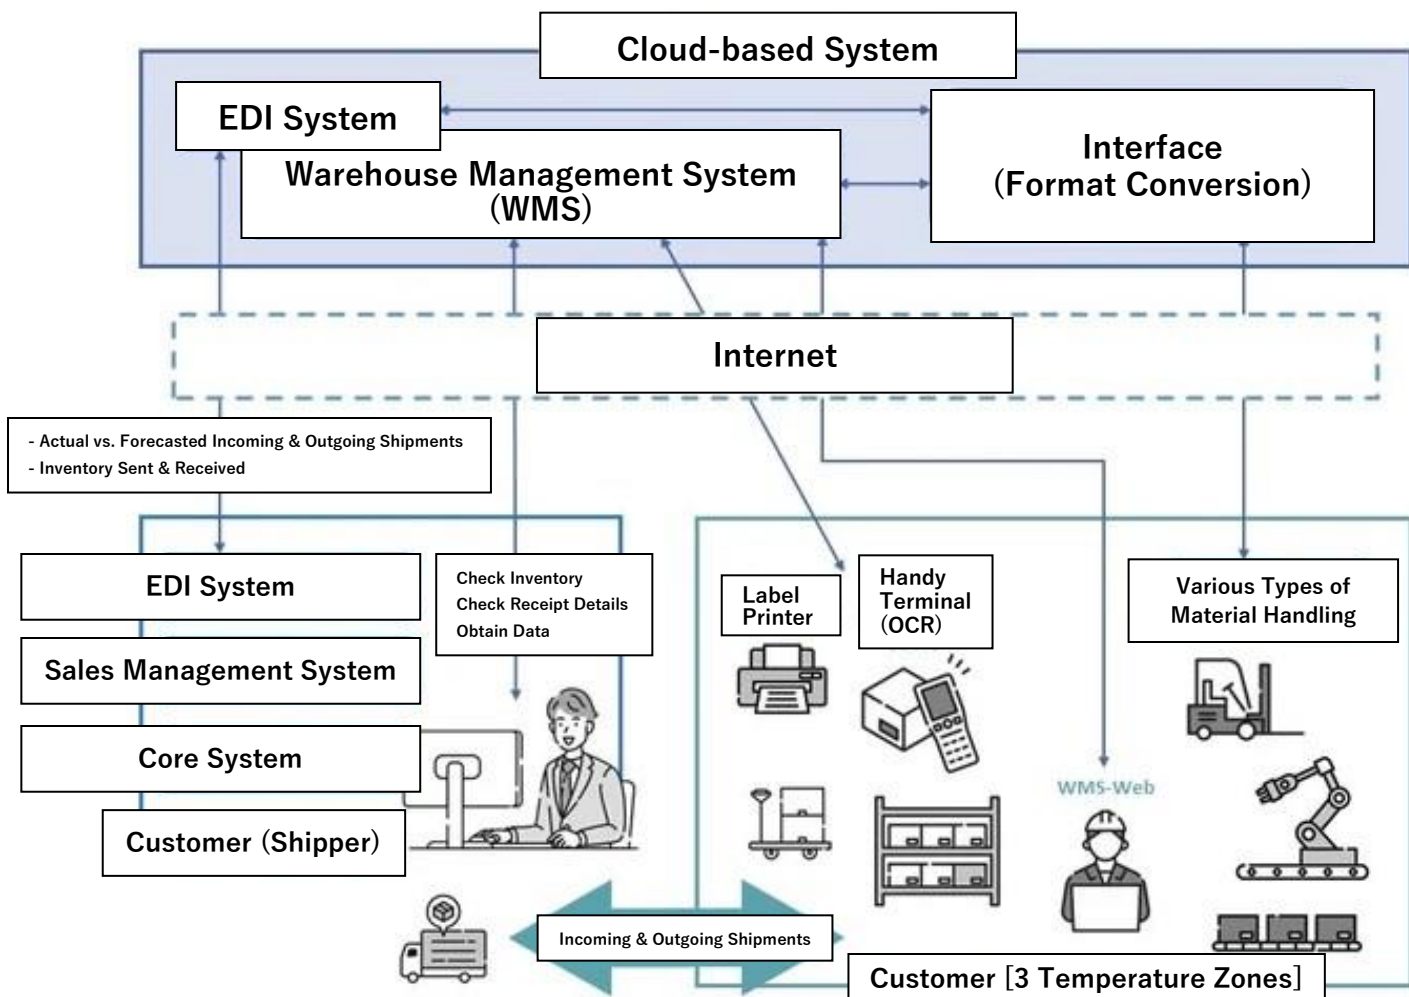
Cloud-based System

EDI System

Warehouse Management System (WMS)

Interface (Format Conversion)

Internet

- Actual vs. Forecasted Incoming & Outgoing Shipments
- Inventory Sent & Received

EDI System

Sales Management System

Core System

Customer (Shipper)

Check Inventory
Check Receipt Details
Obtain Data

Label Printer

Handy Terminal (OCR)

Various Types of Material Handling

WMS-Web

Incoming & Outgoing Shipments

Customer [3 Temperature Zones]